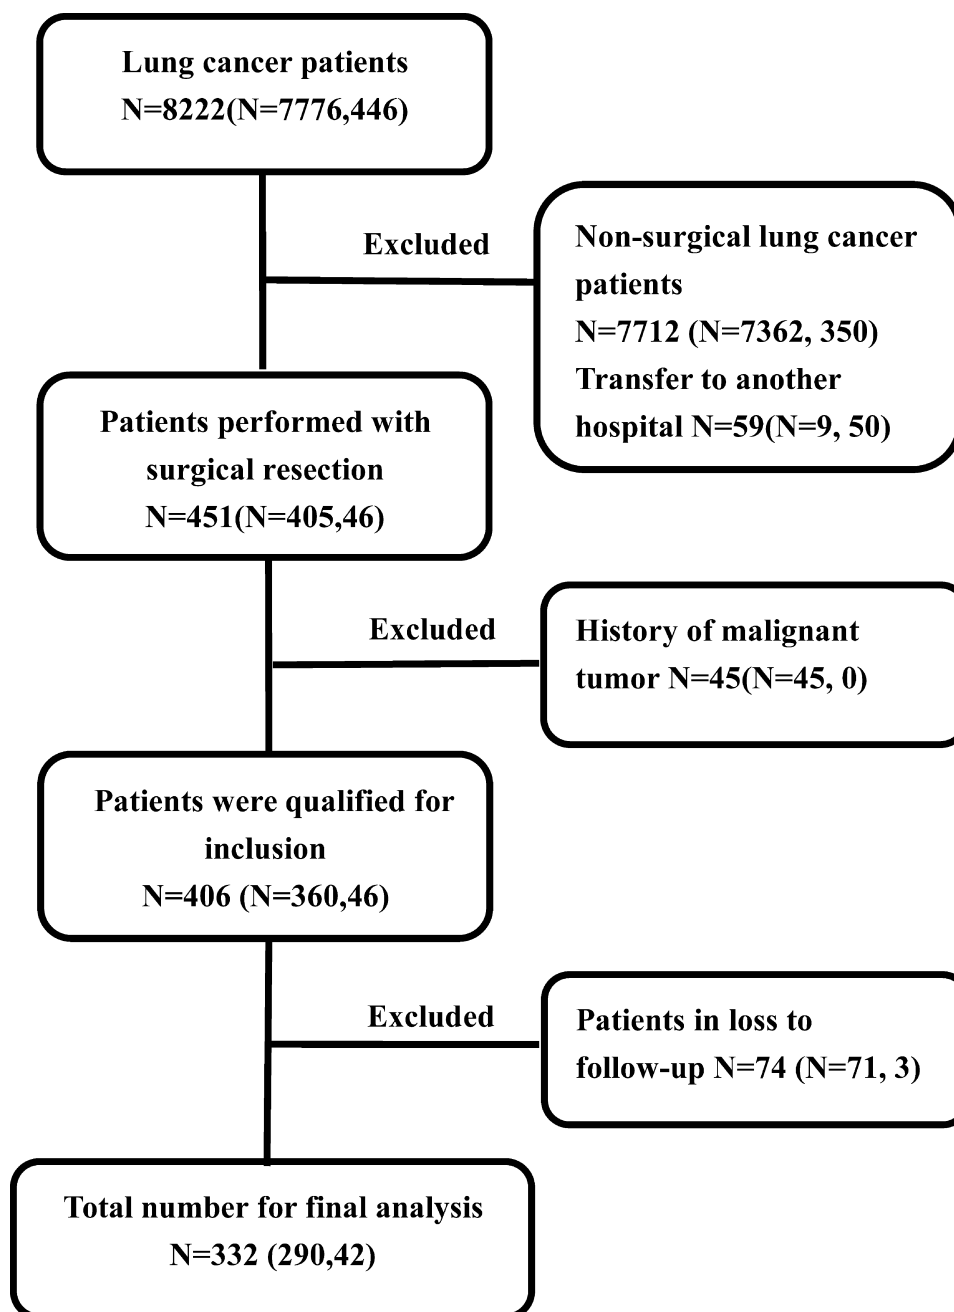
Lung cancer patients
N=8222(N=7776,446)

Excluded

Non-surgical lung cancer patients
N=7712 (N=7362, 350)
Transfer to another hospital N=59(N=9, 50)

Patients performed with surgical resection
N=451(N=405,46)

Excluded

History of malignant tumor N=45(N=45, 0)

Patients were qualified for inclusion
N=406 (N=360,46)

Excluded

Patients in loss to follow-up N=74 (N=71, 3)

Total number for final analysis
N=332 (290,42)